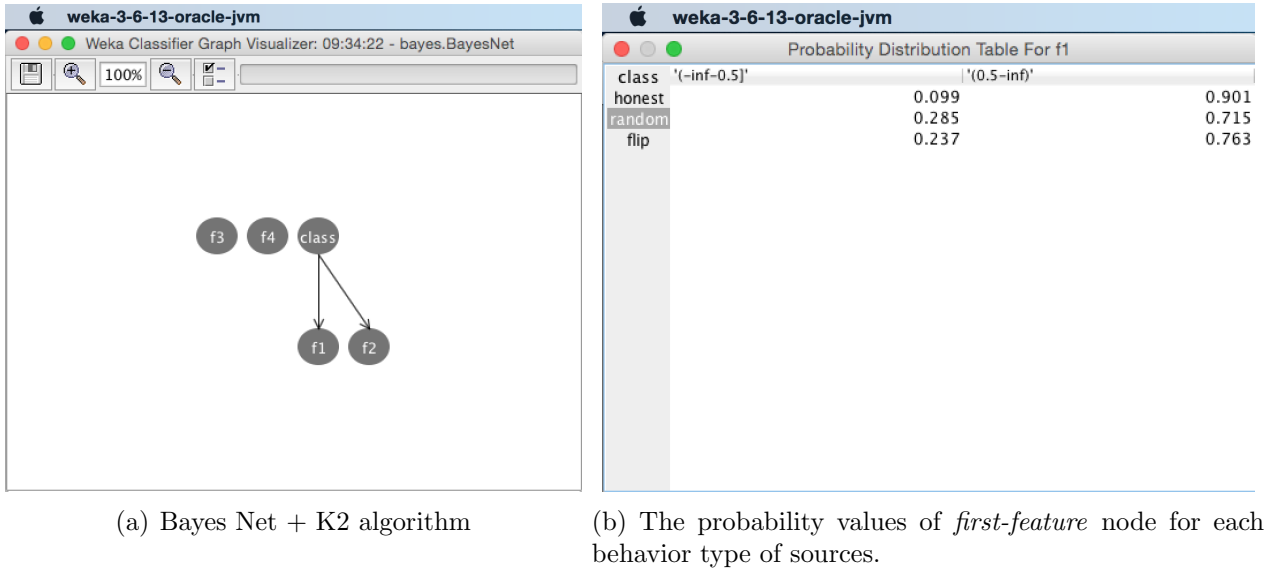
weka-3-6-13-oracle-jvm

Weka Classifier Graph Visualizer: 09:34:22 - bayes.BayesNet

100%

f3 f4 class

f1 f2

weka-3-6-13-oracle-jvm

Probability Distribution Table For f1

| class | '(-inf-0.5]' | '(0.5-inf)' |
|---|---|---|
| honest | 0.099 | 0.901 |
| random | 0.285 | 0.715 |
| flip | 0.237 | 0.763 |

(a) Bayes Net + K2 algorithm

(b) The probability values of *first-feature* node for each behavior type of sources.